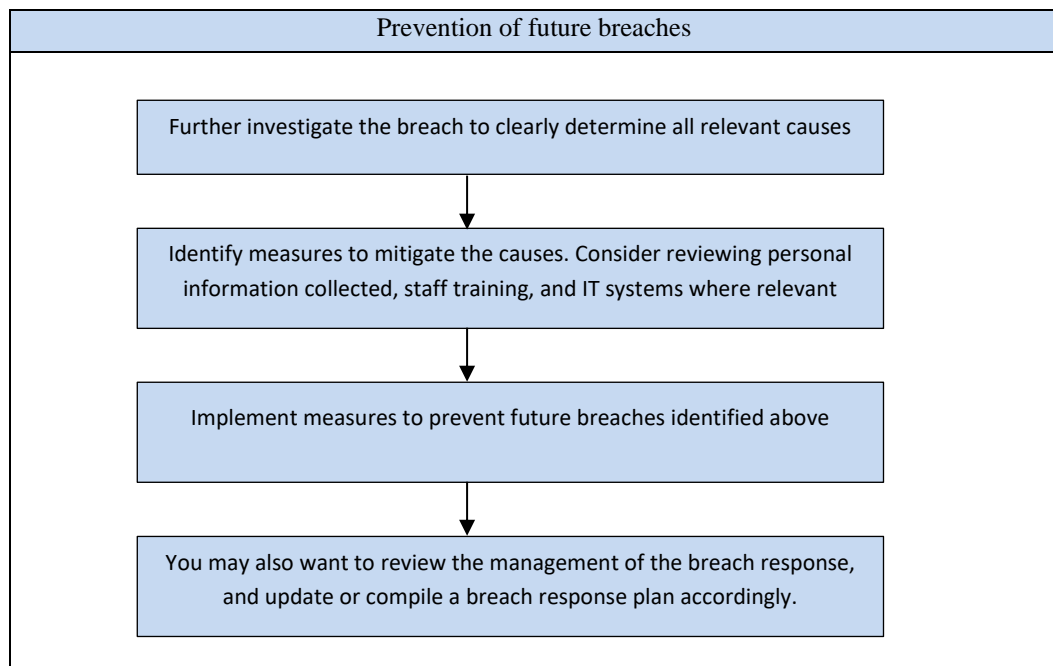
Prevention of future breaches

Further investigate the breach to clearly determine all relevant causes

Identify measures to mitigate the causes. Consider reviewing personal information collected, staff training, and IT systems where relevant

Implement measures to prevent future breaches identified above

You may also want to review the management of the breach response, and update or compile a breach response plan accordingly.